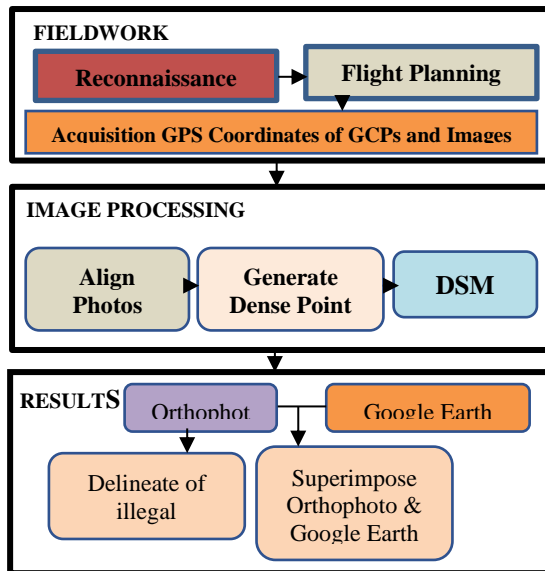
FIELDWORK

Reconnaissance

Flight Planning

Acquisition GPS Coordinates of GCPs and Images

IMAGE PROCESSING

Align Photos

Generate Dense Point

DSM

RESULTS

Orthophot

Google Earth

Delineate of illegal

Superimpose Orthophoto & Google Earth